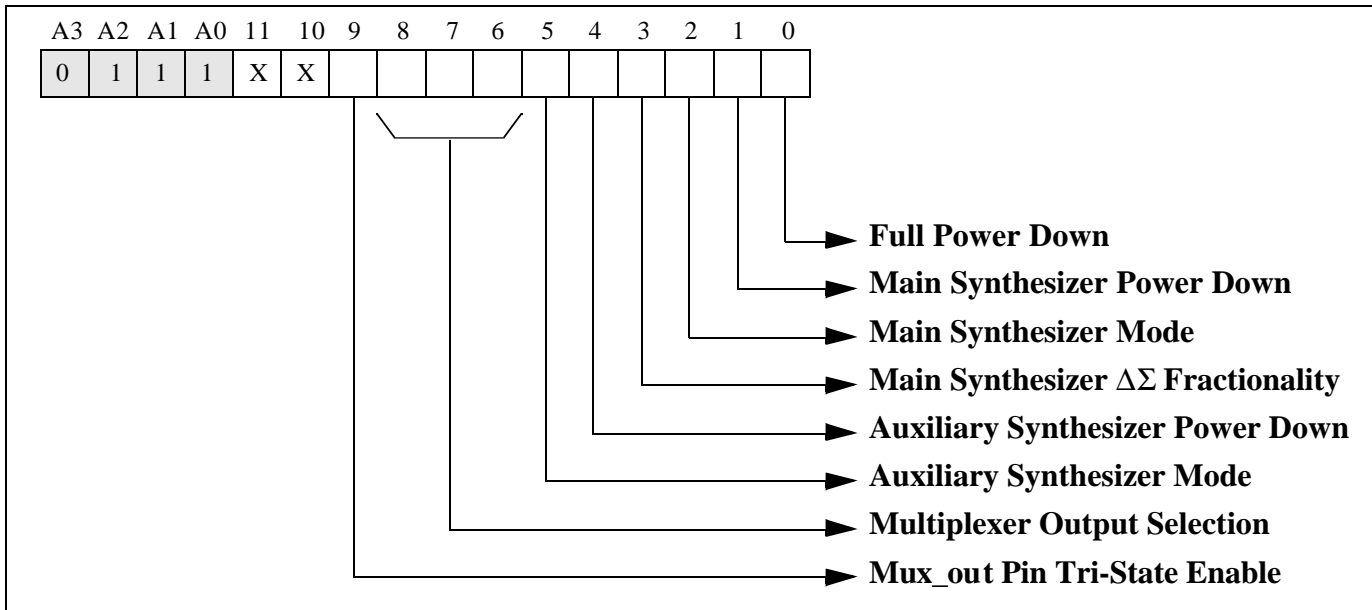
| A3 | A2 | A1 | A0 | 11 | 10 | 9 | 8 | 7 | 6 | 5 | 4 | 3 | 2 | 1 | 0 |
|---|---|---|---|---|---|---|---|---|---|---|---|---|---|---|---|
| 0 | 1 | 1 | 1 | X | X | | | | | | | | | | |

Full Power Down

Main Synthesizer Power Down

Main Synthesizer Mode

Main Synthesizer $\Delta\Sigma$ Fractionality

Auxiliary Synthesizer Power Down

Auxiliary Synthesizer Mode

Multiplexer Output Selection

Mux_out Pin Tri-State Enable